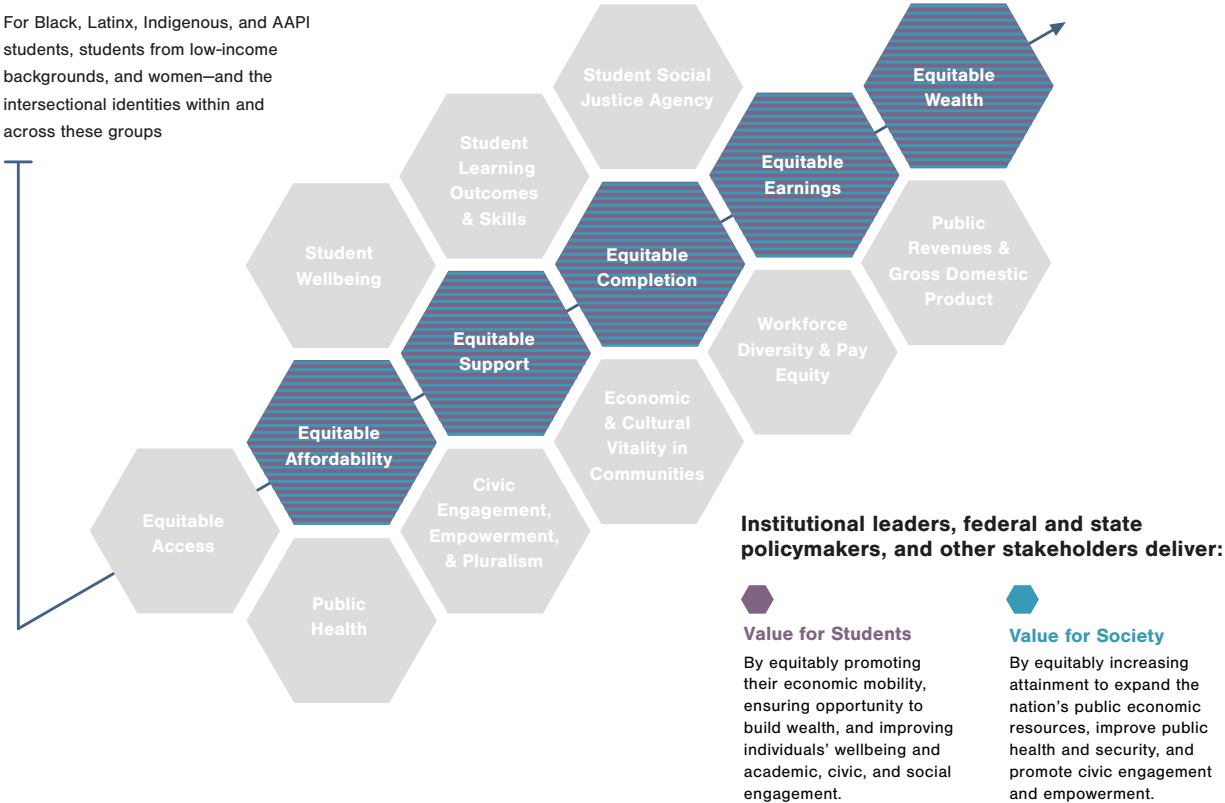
For Black, Latinx, Indigenous, and AAPI students, students from low-income backgrounds, and women—and the intersectional identities within and across these groups

Student Social Justice Agency

Equitable Wealth

Student Learning Outcomes & Skills

Equitable Earnings

Student Wellbeing

Equitable Completion

Public Revenues & Gross Domestic Product

Equitable Support

Workforce Diversity & Pay Equity

Economic & Cultural Vitality in Communities

Equitable Affordability

Civic Engagement, Empowerment, & Pluralism

Equitable Access

Public Health

Institutional leaders, federal and state policymakers, and other stakeholders deliver:

Value for Students

By equitably promoting their economic mobility, ensuring opportunity to build wealth, and improving individuals' wellbeing and academic, civic, and social engagement.

Value for Society

By equitably increasing attainment to expand the nation's public economic resources, improve public health and security, and promote civic engagement and empowerment.